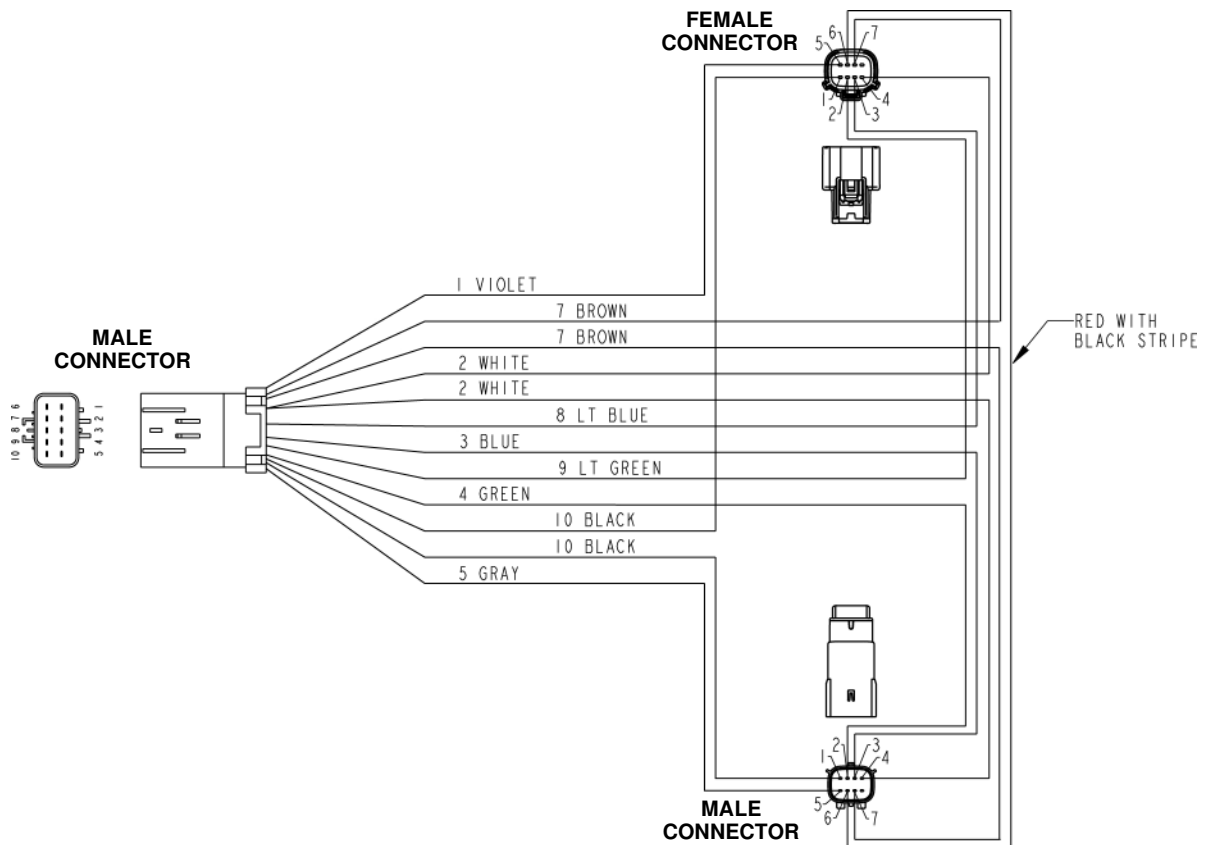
FEMALE CONNECTOR

5 6 7
1 4
2 3

MALE CONNECTOR

10 9 8 7 6
5 4 3 2 1

1 VIOLET
7 BROWN
7 BROWN
2 WHITE
2 WHITE
8 LT BLUE
3 BLUE
9 LT GREEN
4 GREEN
10 BLACK
10 BLACK
5 GRAY

RED WITH BLACK STRIPE

1 2 3 4
5 6 7

MALE CONNECTOR